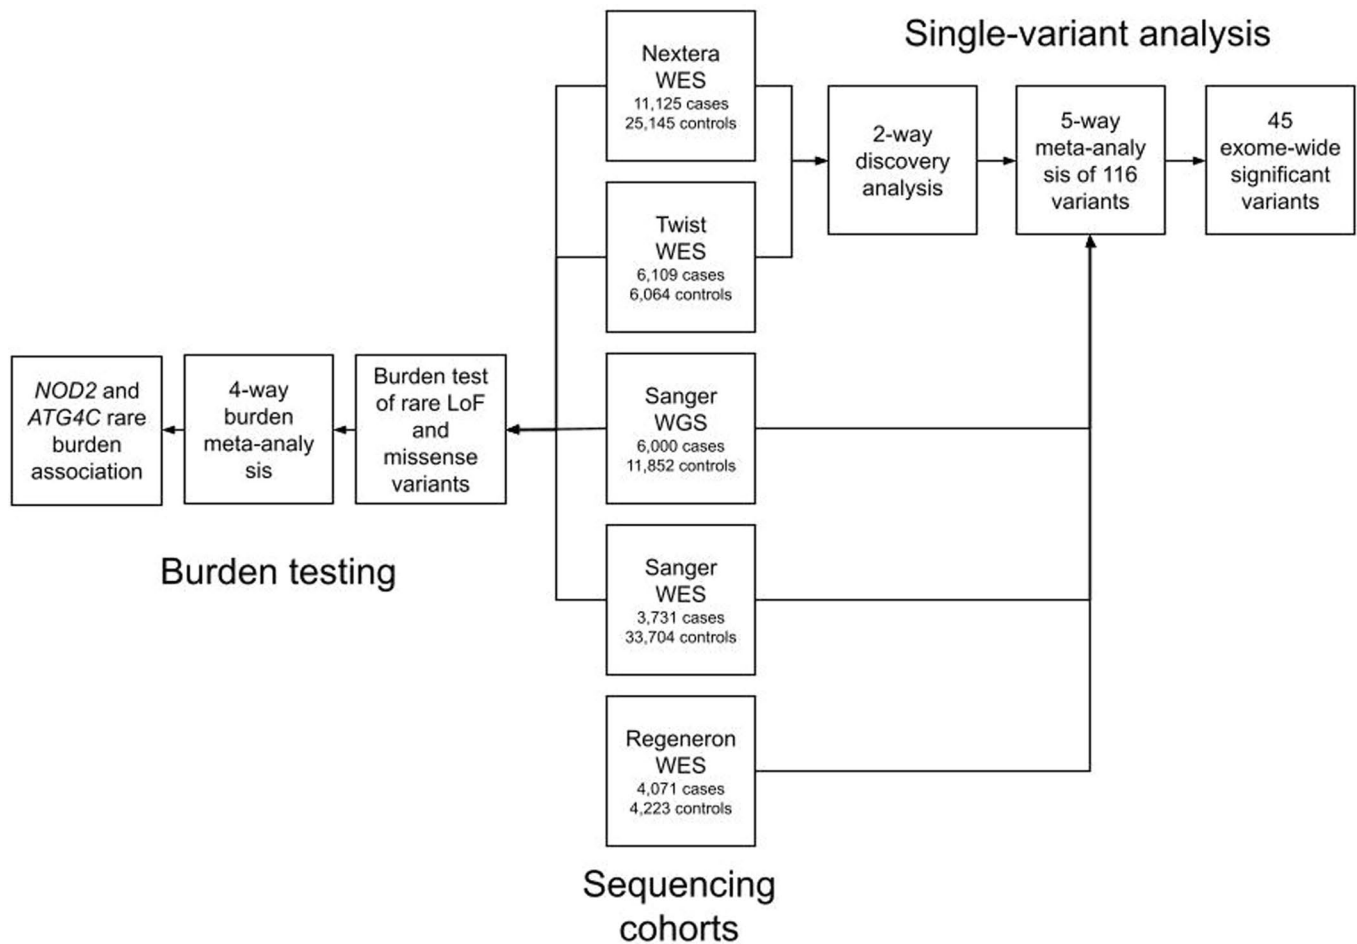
Single-variant analysis

Nextera WES
11,125 cases
25,145 controls

2-way discovery analysis

5-way meta-analysis of 116 variants

45 exome-wide significant variants

Twist WES
6,109 cases
6,064 controls

NOD2 and ATG4C rare burden association

4-way burden meta-analysis

Burden test of rare LoF and missense variants

Sanger WGS
6,000 cases
11,852 controls

Burden testing

Sanger WES
3,731 cases
33,704 controls

Regeneron WES
4,071 cases
4,223 controls

Sequencing cohorts